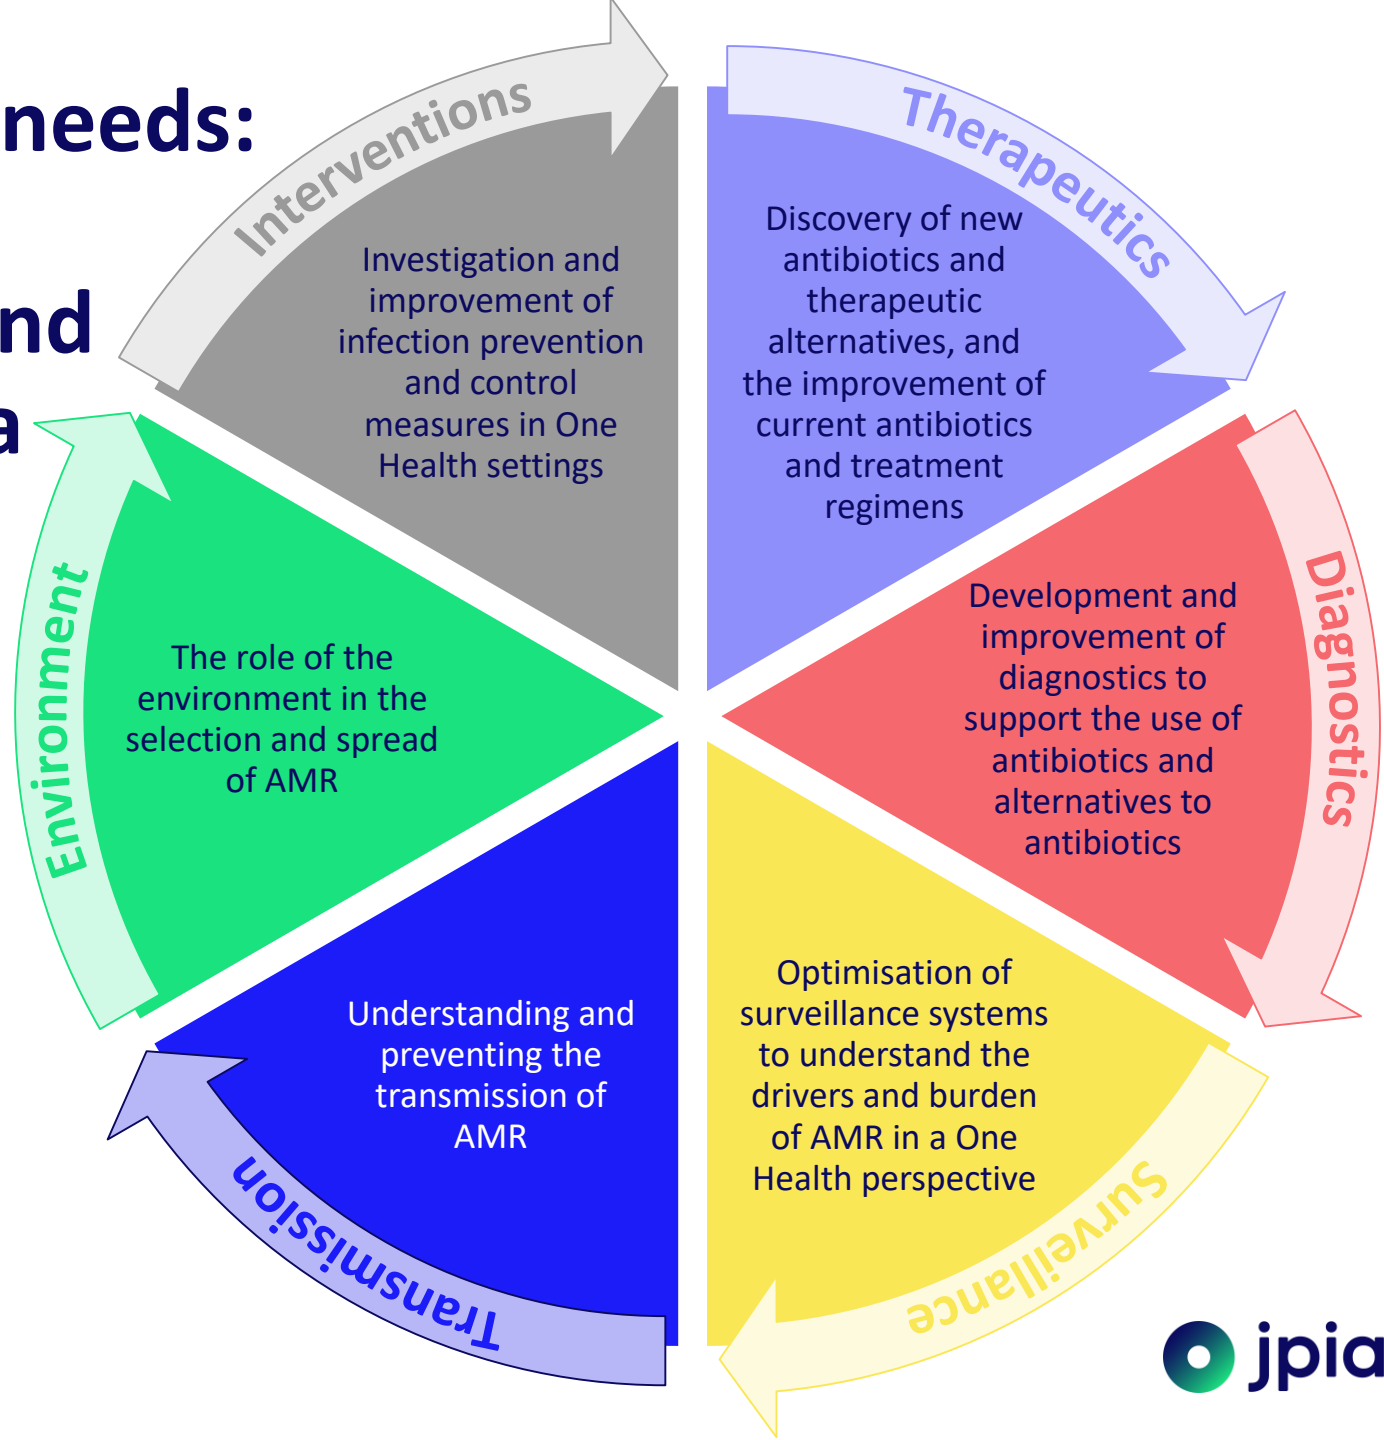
needs:

nd

a

Interventions

Investigation and improvement of infection prevention and control measures in One Health settings

Therapeutics

Discovery of new antibiotics and therapeutic alternatives, and the improvement of current antibiotics and treatment regimens

Diagnostics

Development and improvement of diagnostics to support the use of antibiotics and alternatives to antibiotics

Surveillance

Optimisation of surveillance systems to understand the drivers and burden of AMR in a One Health perspective

Transmission

Understanding and preventing the transmission of AMR

Environment

The role of the environment in the selection and spread of AMR

jpia